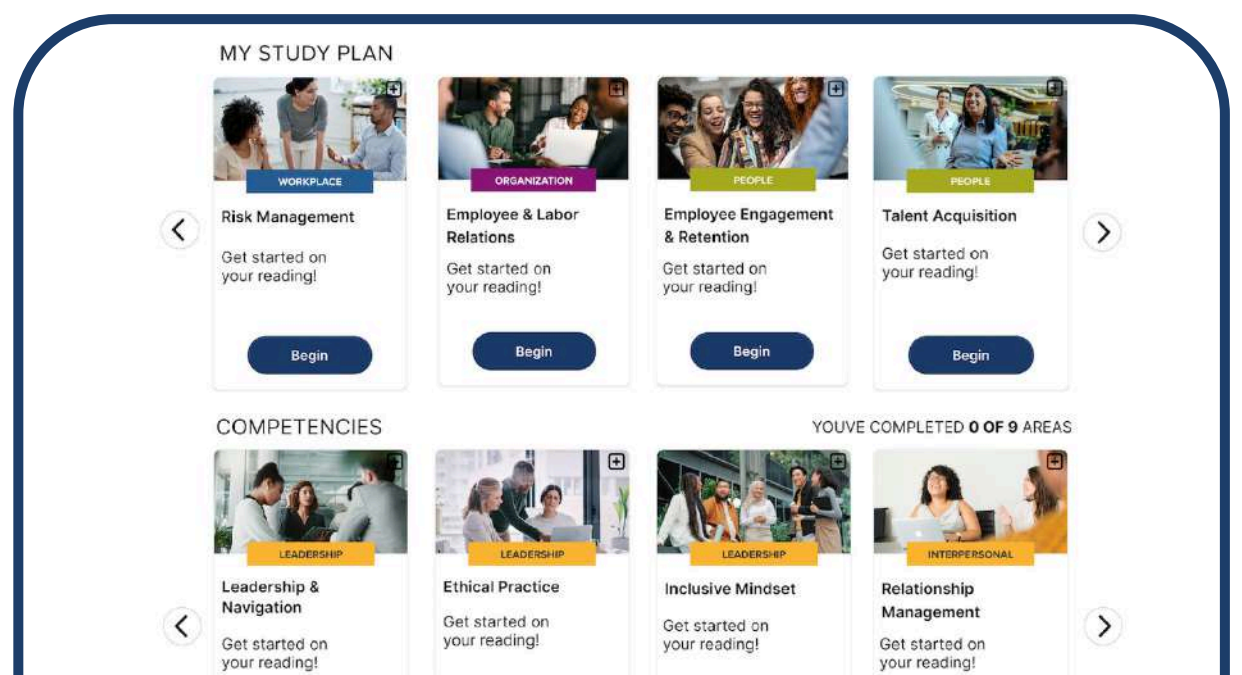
MY STUDY PLAN

WORKPLACE
Risk Management
Get started on your reading!
Begin

ORGANIZATION
Employee & Labor Relations
Get started on your reading!
Begin

PEOPLE
Employee Engagement & Retention
Get started on your reading!
Begin

PEOPLE
Talent Acquisition
Get started on your reading!
Begin

COMPETENCIES
YOUVE COMPLETED **0 OF 9** AREAS

LEADERSHIP
Leadership & Navigation
Get started on your reading!

LEADERSHIP
Ethical Practice
Get started on your reading!

LEADERSHIP
Inclusive Mindset
Get started on your reading!

INTERPERSONAL
Relationship Management
Get started on your reading!